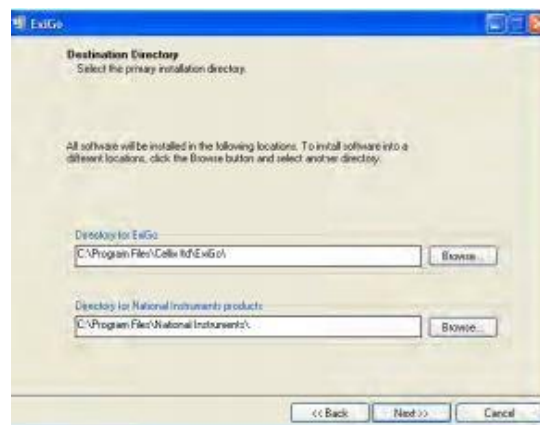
ExiGo

Destination Directory
Select the primary installation directory.

All software will be installed in the following locations. To install software into a different locations, click the Browse button and select another directory.

Directory for ExiGo
C:\Program Files\Cellix ltd\ExiGo\
Browse...

Directory for National Instruments products
C:\Program Files\National Instruments\
Browse...

<< Back
Next >>
Cancel